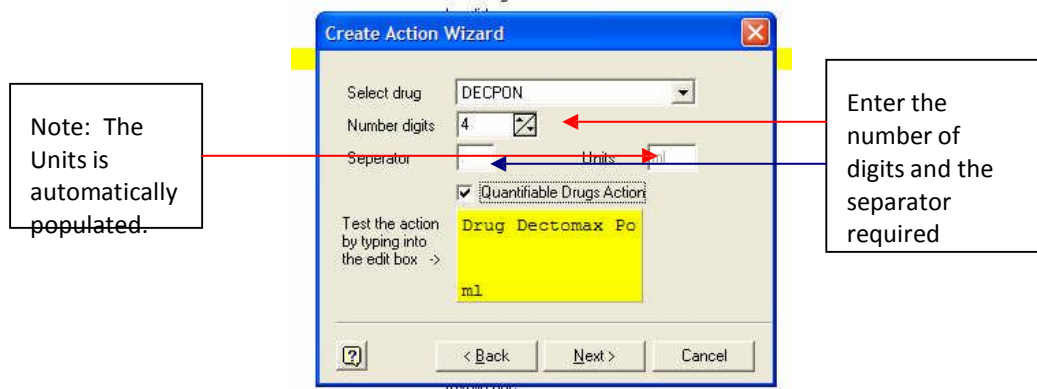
Create Action Wizard

Note: The Units is automatically populated.

Select drug DECPON
Number digits 4
Seperator
Units ml

Enter the number of digits and the separator required

Quantifiable Drugs Action

Test the action by typing into the edit box ->

Drug Dectomax Po

ml

< Back
Next >
Cancel